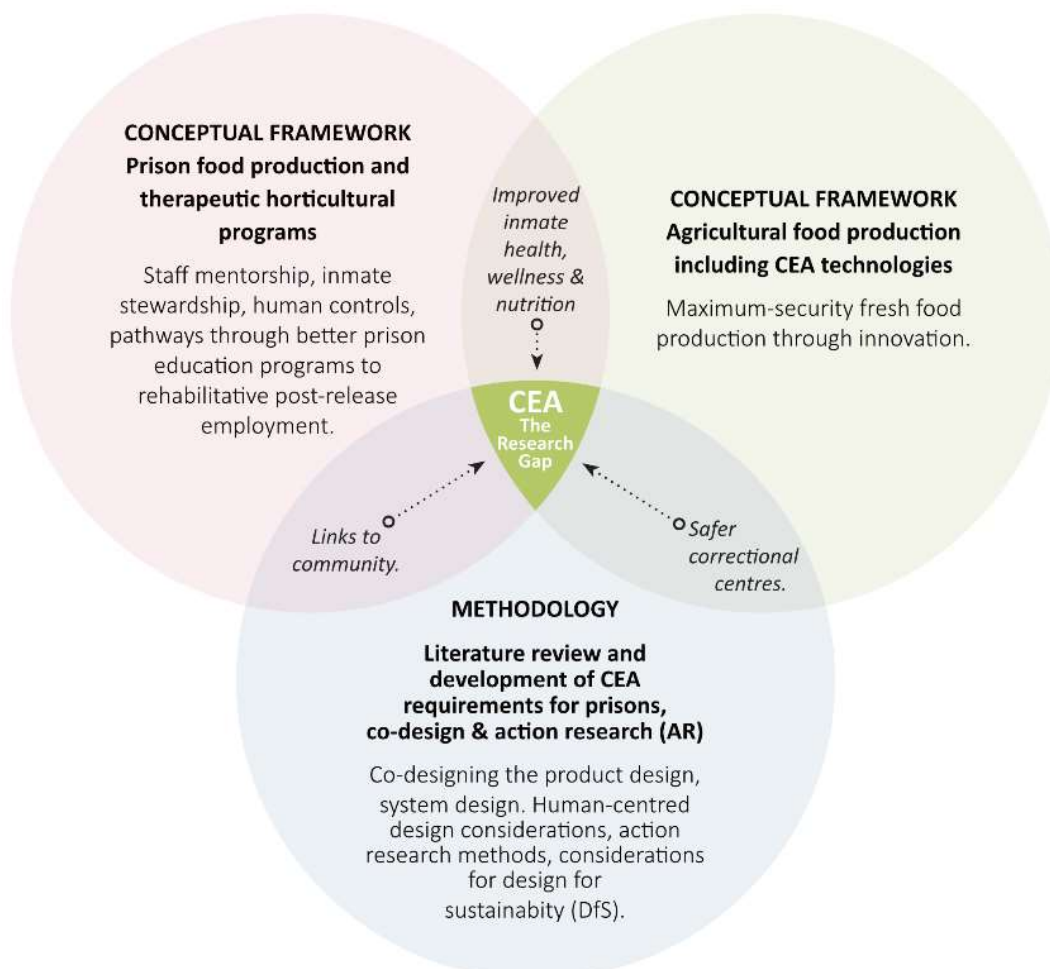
CONCEPTUAL FRAMEWORK
Prison food production and therapeutic horticultural programs

Staff mentorship, inmate stewardship, human controls, pathways through better prison education programs to rehabilitative post-release employment.

Improved inmate health, wellness & nutrition

CONCEPTUAL FRAMEWORK
Agricultural food production including CEA technologies

Maximum-security fresh food production through innovation.

CEA
The Research Gap

Links to community.

Safer correctional centres.

METHODOLOGY

Literature review and development of CEA requirements for prisons, co-design & action research (AR)

Co-designing the product design, system design. Human-centred design considerations, action research methods, considerations for design for sustainability (DfS).